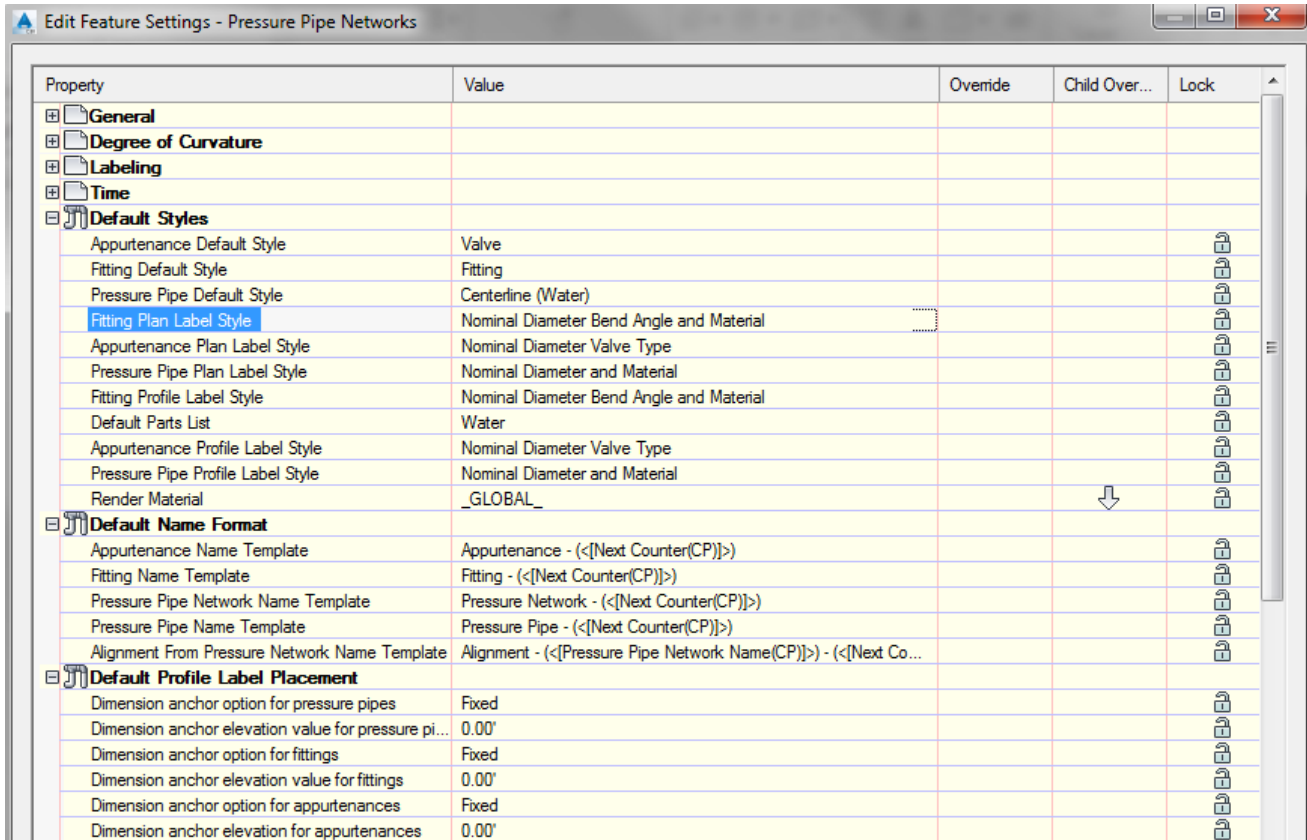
Edit Feature Settings - Pressure Pipe Networks

| Property | Value | Override | Child Over... | Lock |
|---|---|---|---|---|
| General | | | | |
| Degree of Curvature | | | | |
| Labeling | | | | |
| Time | | | | |
| Default Styles | | | | |
| Appurtenance Default Style | Valve | | | |
| Fitting Default Style | Fitting | | | |
| Pressure Pipe Default Style | Centerline (Water) | | | |
| Fitting Plan Label Style | Nominal Diameter Bend Angle and Material | | | |
| Appurtenance Plan Label Style | Nominal Diameter Valve Type | | | |
| Pressure Pipe Plan Label Style | Nominal Diameter and Material | | | |
| Fitting Profile Label Style | Nominal Diameter Bend Angle and Material | | | |
| Default Parts List | Water | | | |
| Appurtenance Profile Label Style | Nominal Diameter Valve Type | | | |
| Pressure Pipe Profile Label Style | Nominal Diameter and Material | | | |
| Render Material | _GLOBAL_ | | | |
| Default Name Format | | | | |
| Appurtenance Name Template | Appurtenance - (<[Next Counter(CP)]>) | | | |
| Fitting Name Template | Fitting - (<[Next Counter(CP)]>) | | | |
| Pressure Pipe Network Name Template | Pressure Network - (<[Next Counter(CP)]>) | | | |
| Pressure Pipe Name Template | Pressure Pipe - (<[Next Counter(CP)]>) | | | |
| Alignment From Pressure Network Name Template | Alignment - (<[Pressure Pipe Network Name(CP)]>) - (<[Next Co... | | | |
| Default Profile Label Placement | | | | |
| Dimension anchor option for pressure pipes | Fixed | | | |
| Dimension anchor elevation value for pressure pi... | 0.00' | | | |
| Dimension anchor option for fittings | Fixed | | | |
| Dimension anchor elevation value for fittings | 0.00' | | | |
| Dimension anchor option for appurtenances | Fixed | | | |
| Dimension anchor elevation for appurtenances | 0.00' | | | |